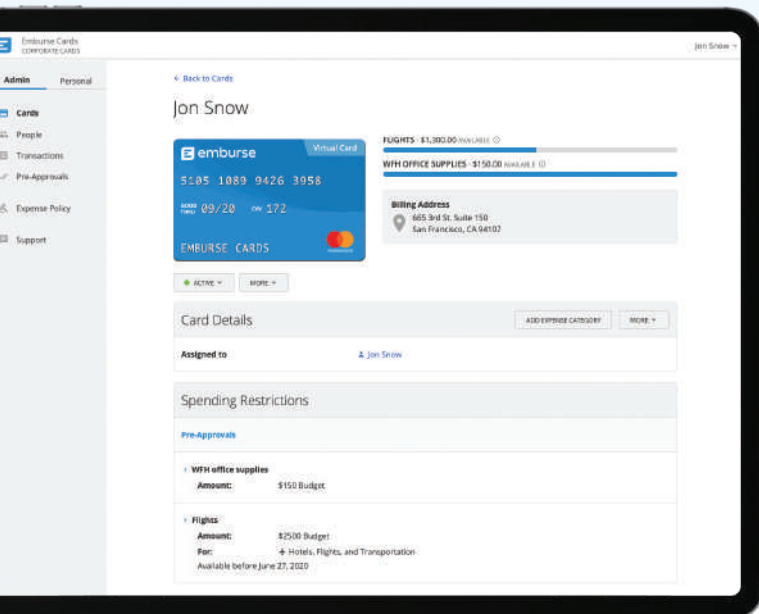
Emburse Cards
CORPORATE CARDS

Jon Snow

Admin Personal

Cards
People
Transactions
Pre-Approvals
Expense Policy
Support

← Back to Cards

Jon Snow

emburse Virtual Card
5105 1089 9426 3958
GOOD THRU 09/20 CVV 172
EMBURSE CARDS

FLIGHTS · $1,300.00 AVAILABLE
WFH OFFICE SUPPLIES · $150.00 AVAILABLE

Billing Address
665 3rd St. Suite 150
San Francisco, CA 94107

ACTIVE MORE

Card Details
ADD EXPENSE CATEGORY MORE

Assigned to Jon Snow

Spending Restrictions

Pre-Approvals

WFH office supplies
Amount: $150 Budget

Flights
Amount: $2500 Budget
For: + Hotels, Flights, and Transportation
Available before June 27, 2020